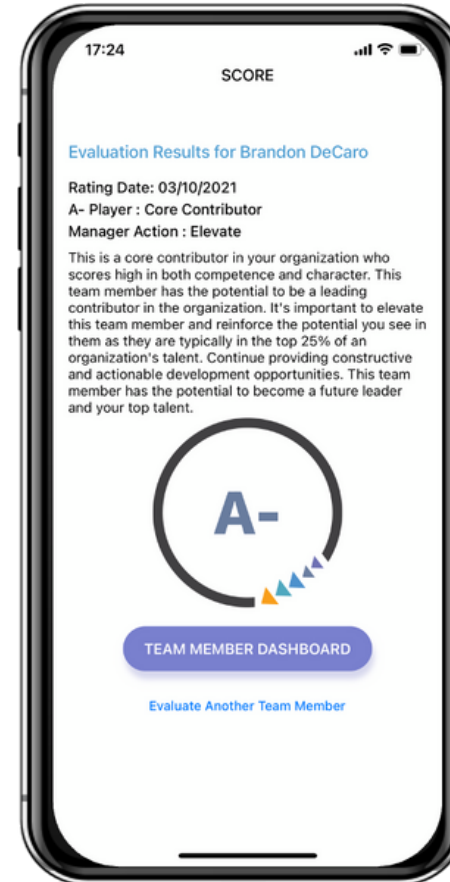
17:24

SCORE

Evaluation Results for Brandon DeCaro

Rating Date: 03/10/2021

A- Player : Core Contributor

Manager Action : Elevate

This is a core contributor in your organization who scores high in both competence and character. This team member has the potential to be a leading contributor in the organization. It's important to elevate this team member and reinforce the potential you see in them as they are typically in the top 25% of an organization's talent. Continue providing constructive and actionable development opportunities. This team member has the potential to become a future leader and your top talent.

A-

TEAM MEMBER DASHBOARD

Evaluate Another Team Member